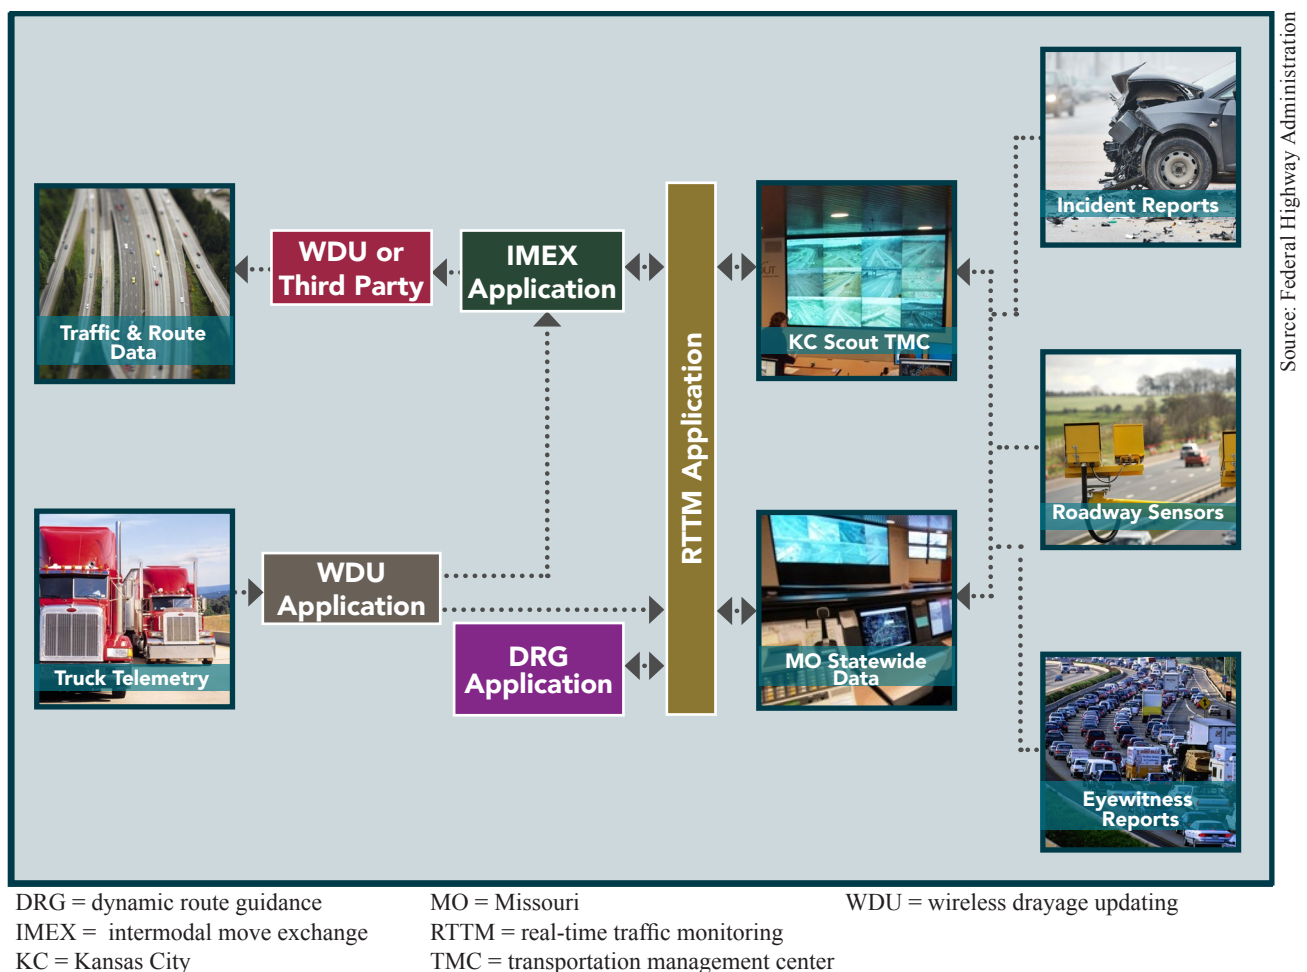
Traffic & Route Data

WDU or Third Party

IMEX Application

RTTM Application

KC Scout TMC

Incident Reports

Roadway Sensors

Truck Telemetry

WDU Application

DRG Application

MO Statewide Data

Eyewitness Reports

Source: Federal Highway Administration

DRG = dynamic route guidance
IMEX = intermodal move exchange
KC = Kansas City

MO = Missouri
RTTM = real-time traffic monitoring
TMC = transportation management center

WDU = wireless drayage updating